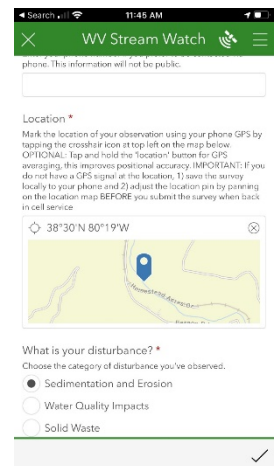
◂ Search 11:45 AM

WV Stream Watch

phone. This information will not be public.

Location *

Mark the location of your observation using your phone GPS by tapping the crosshair icon at top left on the map below. OPTIONAL: Tap and hold the 'location' button for GPS averaging, this improves positional accuracy. IMPORTANT: If you do not have a GPS signal at the location, 1) save the survey locally to your phone and 2) adjust the location pin by panning on the location map BEFORE you submit the survey when back in cell service

38°30'N 80°19'W

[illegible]

What is your disturbance? *

Choose the category of disturbance you've observed.

Sedimentation and Erosion

Water Quality Impacts

Solid Waste